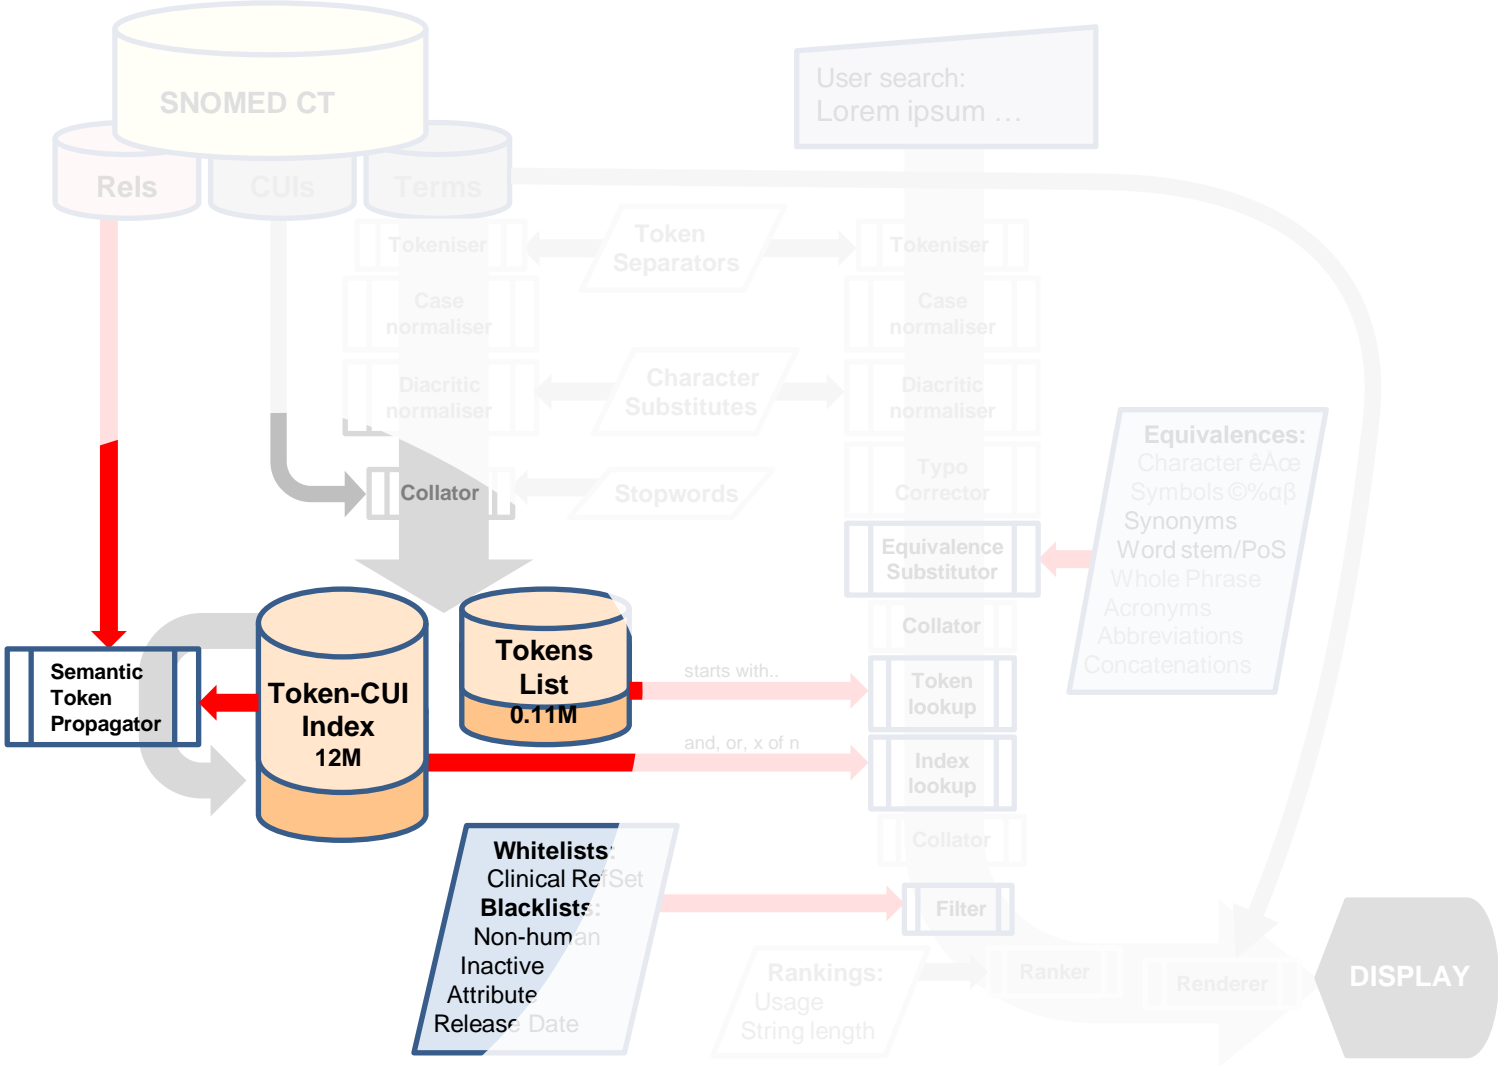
SNOMED CT

Rels

CUIs

Terms

User search:
Lorem ipsum …

Tokeniser

Token Separators

Tokeniser

Case normaliser

Case normaliser

Diacritic normaliser

Character Substitutes

Diacritic normaliser

Collator

Stopwords

Typo Corrector

Equivalences:
Character êÆœ
Symbols ©%αβ
Synonyms
Word stem/PoS
Whole Phrase
Acronyms
Abbreviations
Concatenations

Equivalence Substitutor

Collator

Semantic Token Propagator

Token-CUI Index
12M

Tokens List
0.11M

starts with..

Token lookup

and, or, x of n

Index lookup

Collator

Whitelists:
Clinical RefSet
Blacklists:
Non-human
Inactive
Attribute
Release Date

Filter

Rankings:
Usage
String length

Ranker

Renderer

DISPLAY